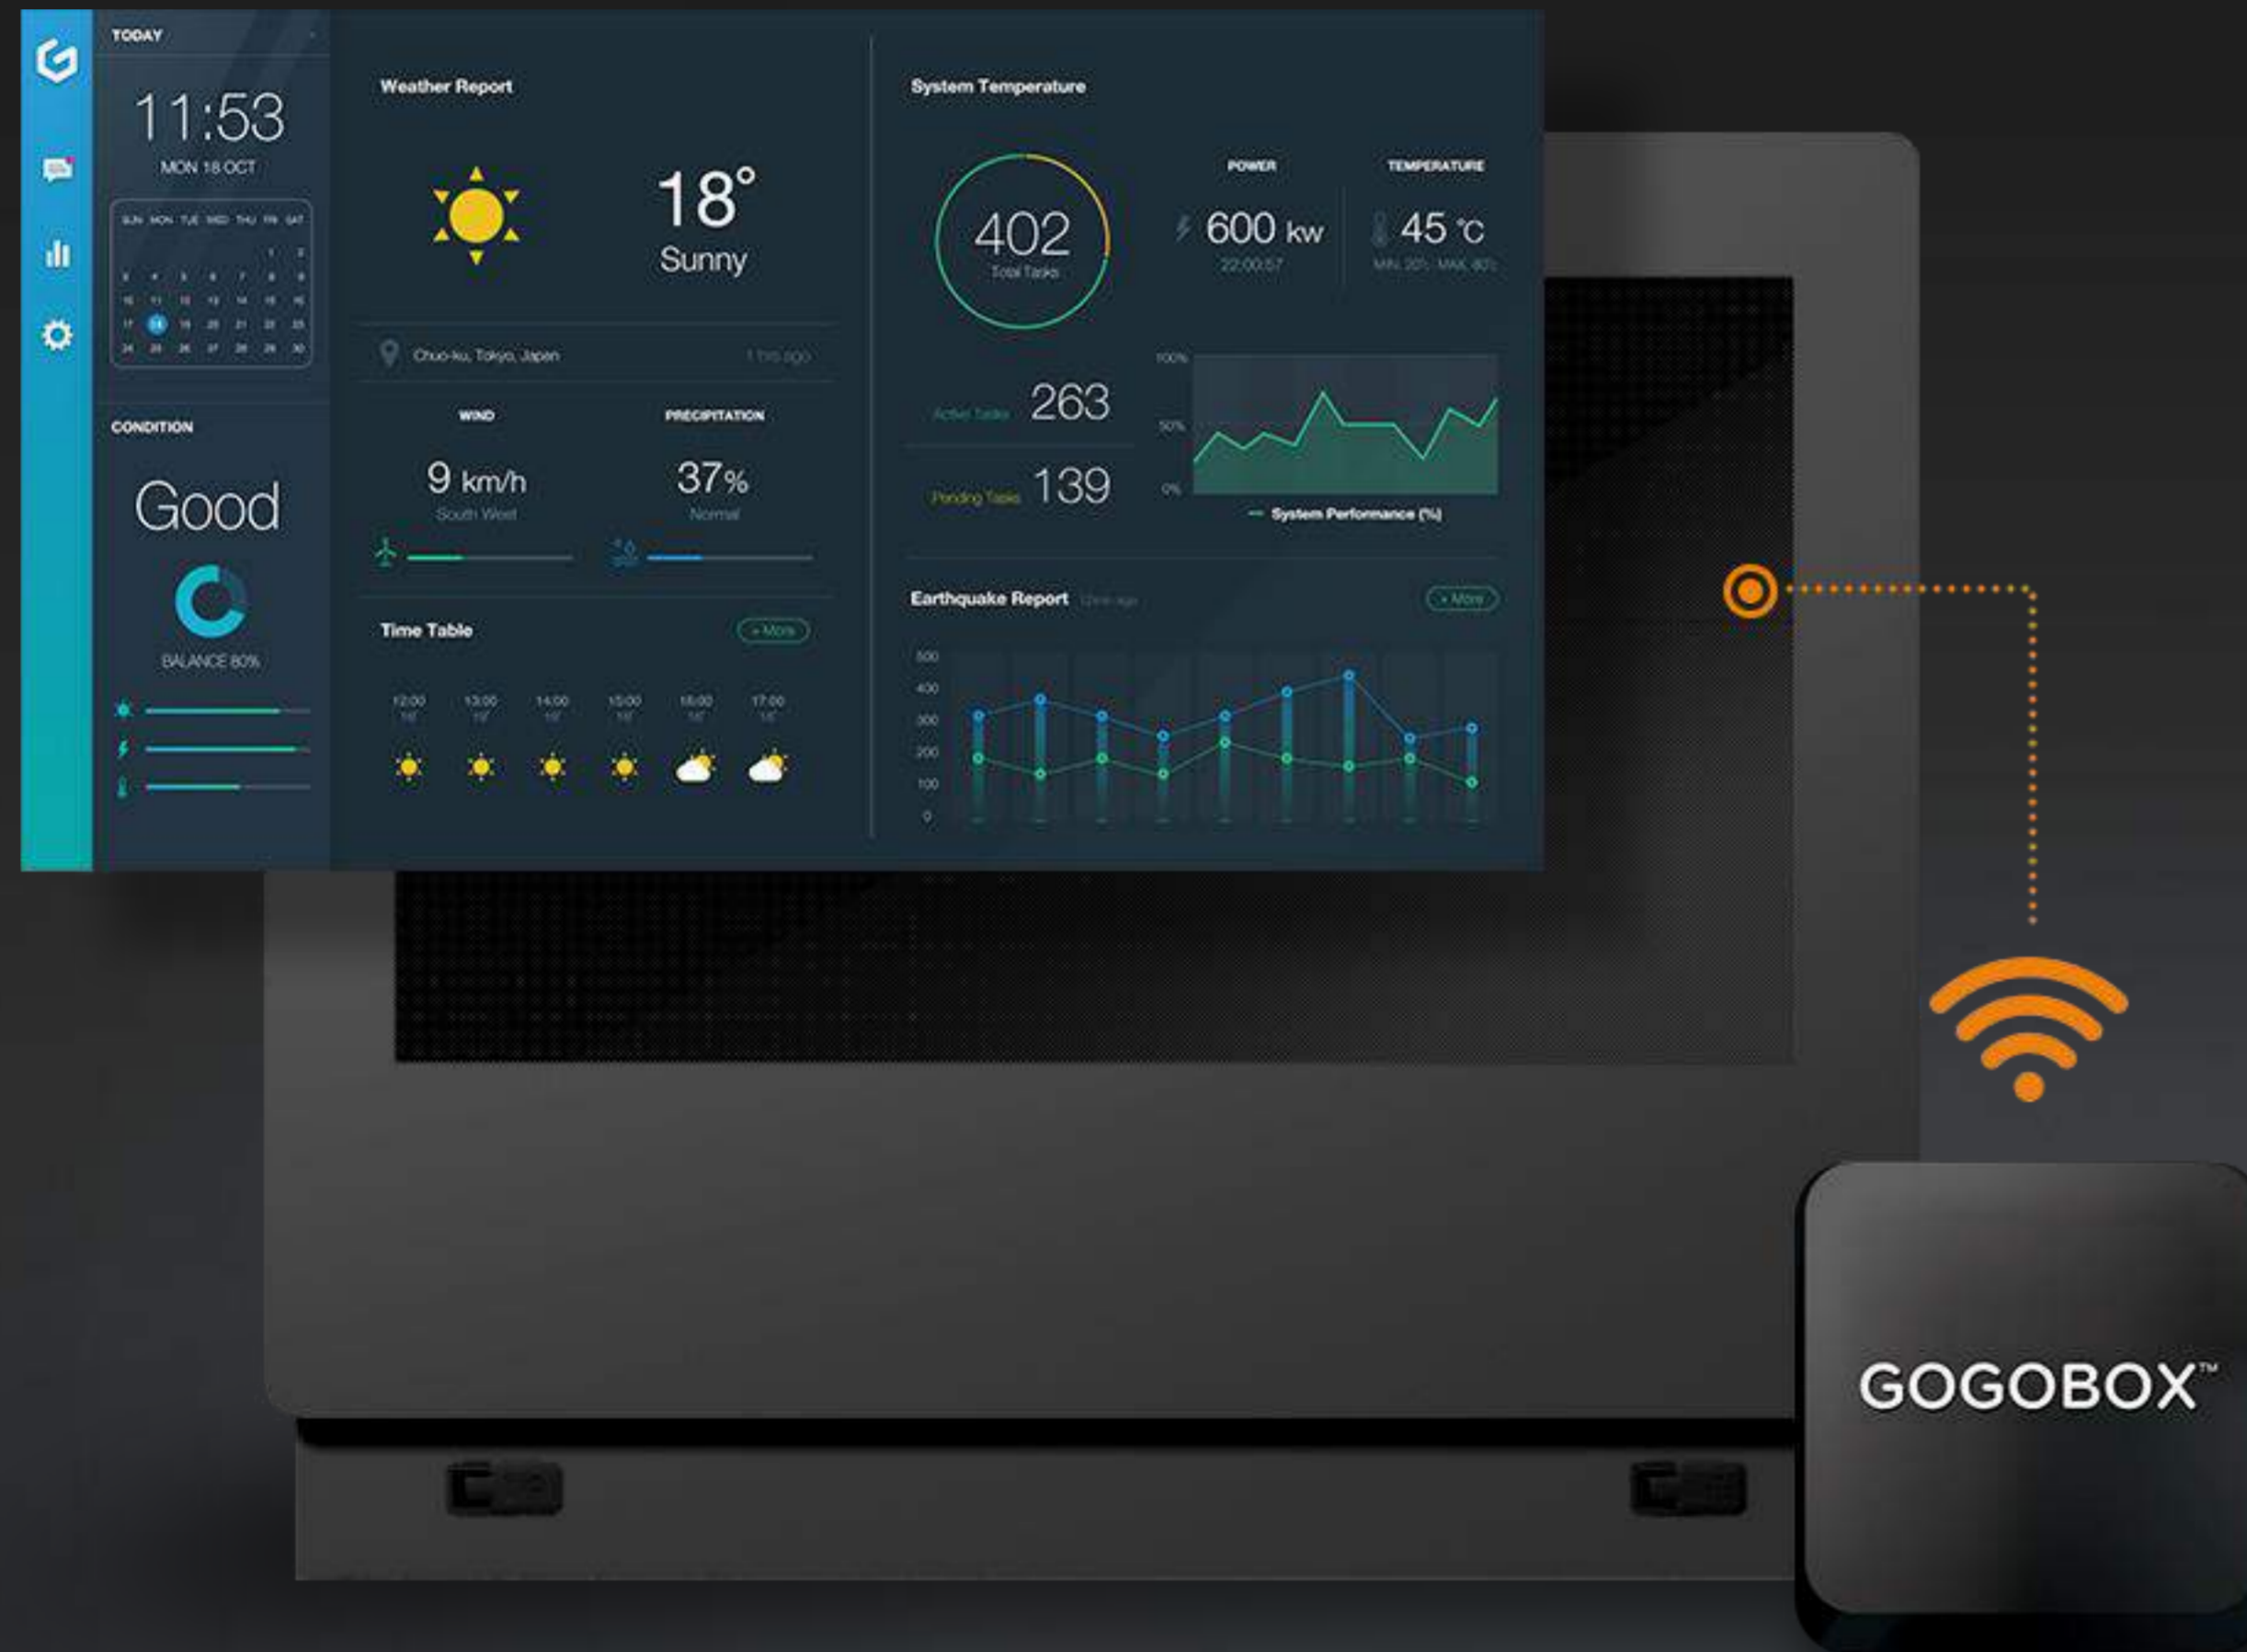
TODAY

11:53
MON 18 OCT

| SUN | MON | TUE | WED | THU | FRI | SAT |
|---|---|---|---|---|---|---|
| | | | | | 1 | 2 |
| 3 | 4 | 5 | 6 | 7 | 8 | 9 |
| 10 | 11 | 12 | 13 | 14 | 15 | 16 |
| 17 | 18 | 19 | 20 | 21 | 22 | 23 |
| 24 | 25 | 26 | 27 | 28 | 29 | 30 |

CONDITION

Good

BALANCE 80%

Weather Report

18°
Sunny

Chuo-ku, Tokyo, Japan
1 hrs ago

WIND
9 km/h
South West

PRECIPITATION
37%
Normal

Time Table
+ More

12:00 18°
13:00 19°
14:00 18°
15:00 18°
16:00 16°
17:00 16°

System Temperature

402
Total Tasks

POWER
600 kw
22:00:57

TEMPERATURE
45 °C
MIN. 20% · MAX. 80%

Active Tasks 263
Pending Tasks 139

100%
50%
0%
System Performance (%)

Earthquake Report
12min ago
+ More

500
400
300
200
100
0

GOGOBOX™